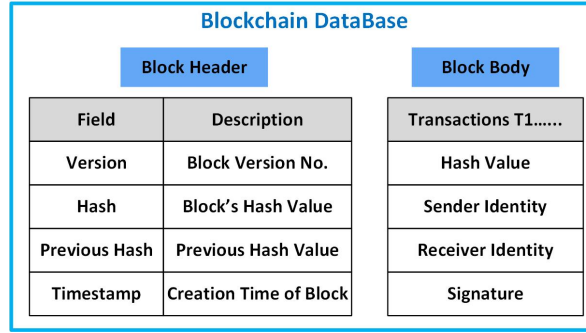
Blockchain DataBase

Block Header

| Field | Description |
|---|---|
| Version | Block Version No. |
| Hash | Block's Hash Value |
| Previous Hash | Previous Hash Value |
| Timestamp | Creation Time of Block |

Block Body

| Transactions T1...... |
|---|
| Hash Value |
| Sender Identity |
| Receiver Identity |
| Signature |